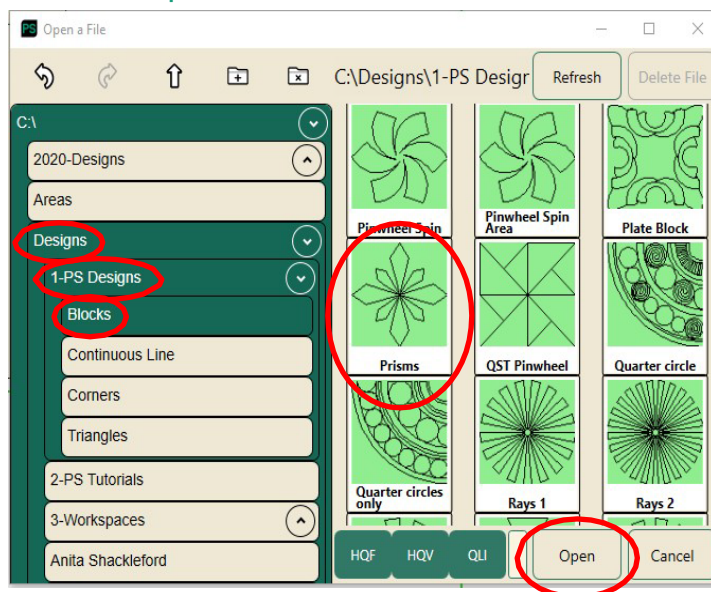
PS Open a File

C:\Designs\1-PS Desigr

Refresh

Delete File

C:\

2020-Designs

Areas

Designs

1-PS Designs

Blocks

Continuous Line

Corners

Triangles

2-PS Tutorials

3-Workspaces

Anita Shackleford

Pinwheel Spin

Pinwheel Spin Area

Plate Block

Prisms

QST Pinwheel

Quarter circle

Quarter circles only

Rays 1

Rays 2

HQF

HQV

QLI

Open

Cancel